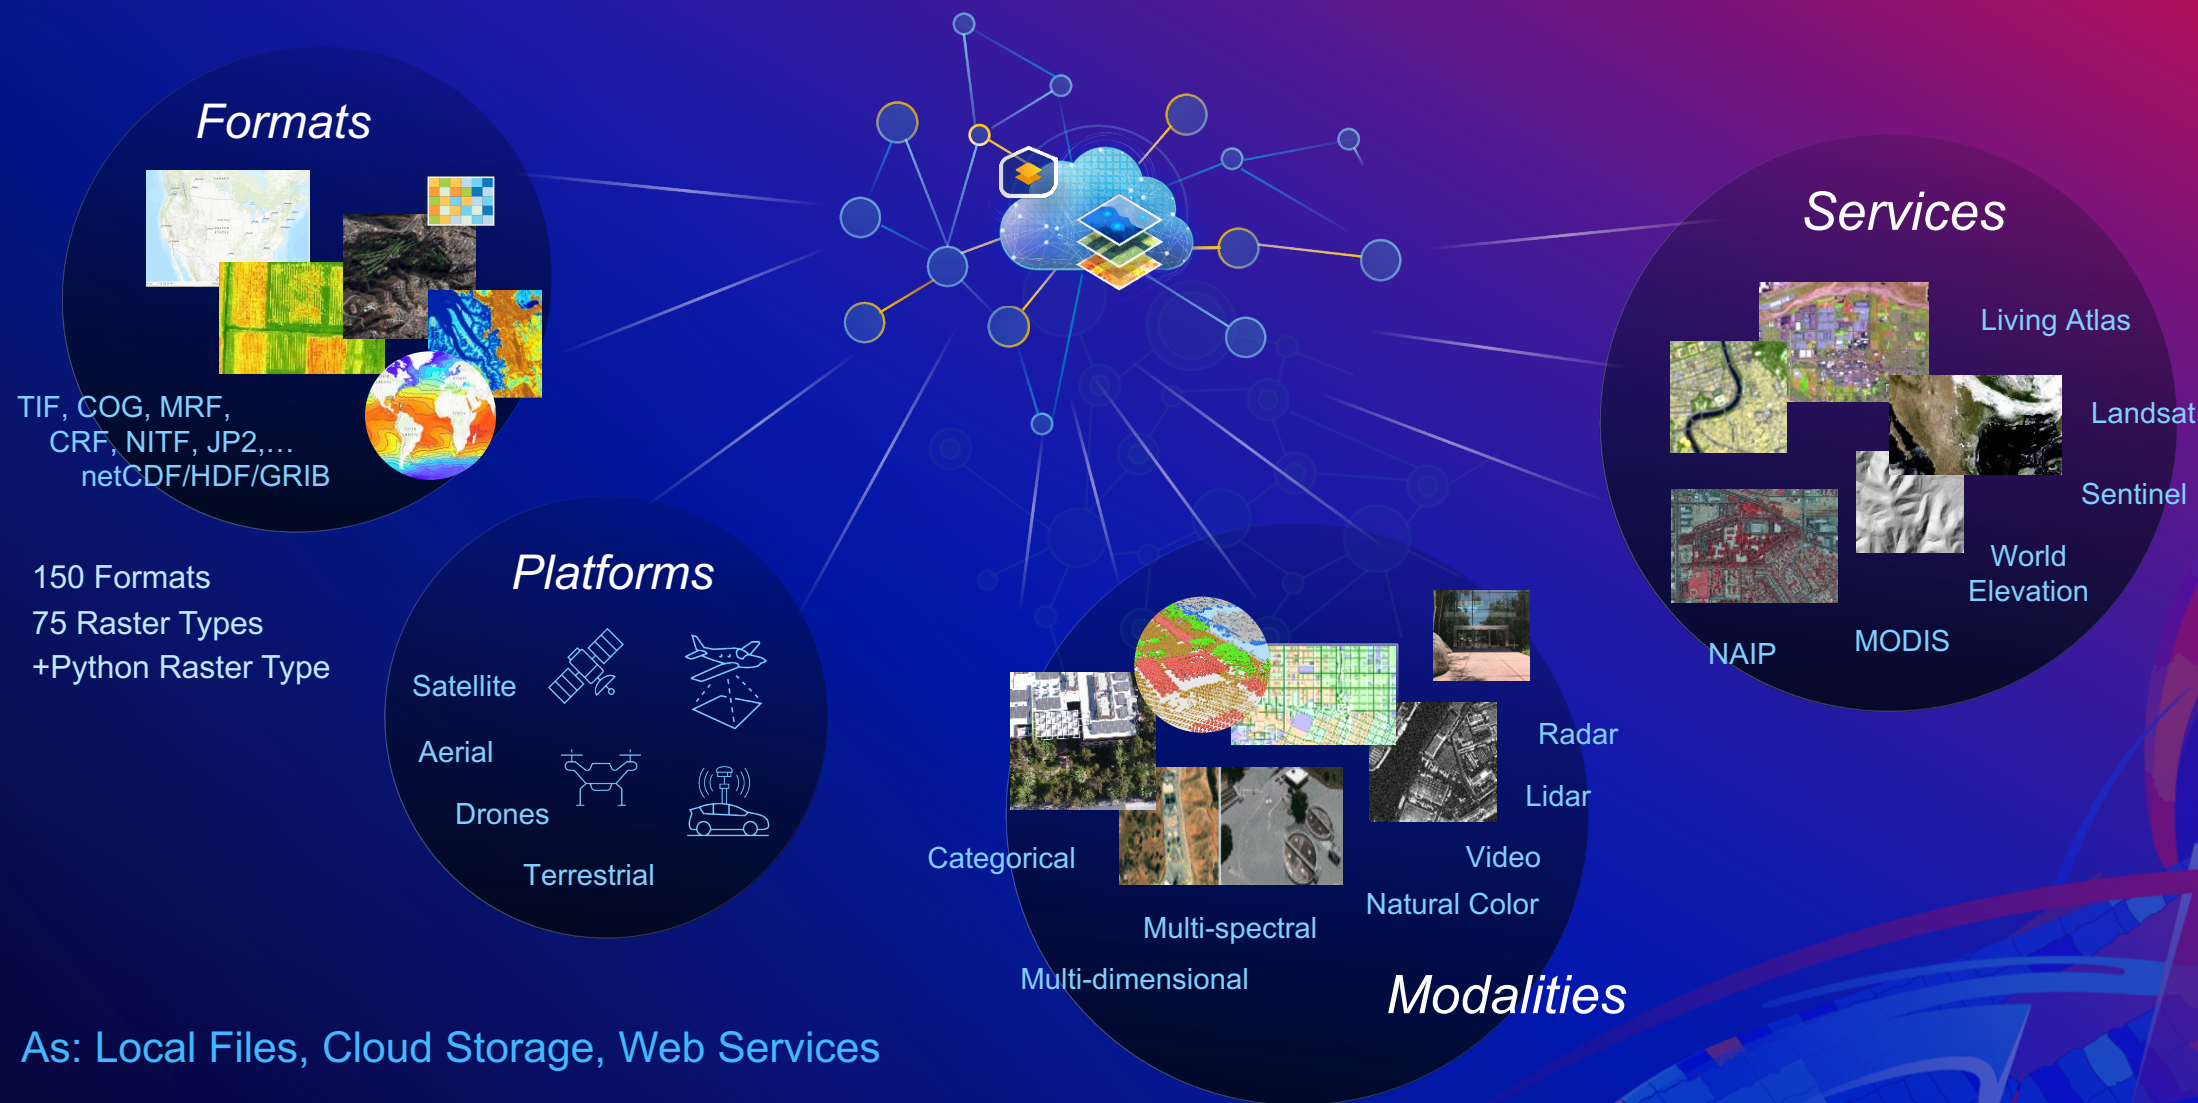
Formats

TIF, COG, MRF,
CRF, NITF, JP2,...
netCDF/HDF/GRIB

150 Formats
75 Raster Types
+Python Raster Type

Platforms

Satellite
Aerial
Drones
Terrestrial

Services

Living Atlas
Landsat
Sentinel
World Elevation
MODIS
NAIP

Radar
Lidar
Video
Natural Color
Categorical
Multi-spectral
Multi-dimensional

Modalities

As: Local Files, Cloud Storage, Web Services